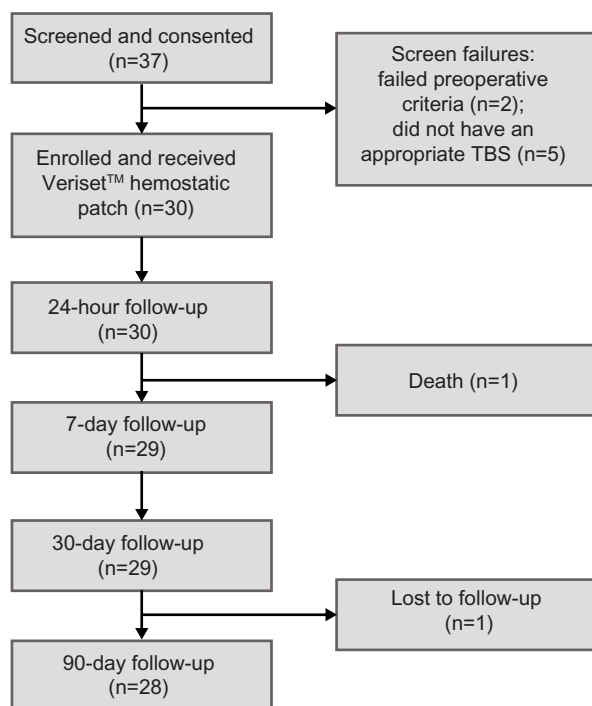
Screened and consented (n=37)

Screen failures: failed preoperative criteria (n=2); did not have an appropriate TBS (n=5)

Enrolled and received Veriset™ hemostatic patch (n=30)

24-hour follow-up (n=30)

Death (n=1)

7-day follow-up (n=29)

30-day follow-up (n=29)

Lost to follow-up (n=1)

90-day follow-up (n=28)